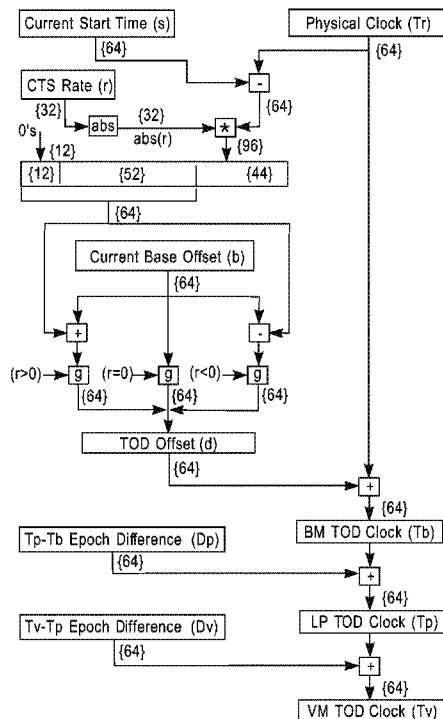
Current Start Time (s)

Physical Clock (Tr)

{64}

{64}

CTS Rate (r)

-

{64}

{32}

abs

{32}

abs(r)

*

0's

{12}

{96}

{12}

{52}

{44}

{64}

Current Base Offset (b)

{64}

+

-

(r>0)

g

(r=0)

g

(r<0)

g

{64}

{64}

{64}

TOD Offset (d)

{64}

+

{64}

BM TOD Clock (Tb)

Tp-Tb Epoch Difference (Dp)

{64}

+

{64}

LP TOD Clock (Tp)

Tv-Tp Epoch Difference (Dv)

{64}

+

{64}

VM TOD Clock (Tv)